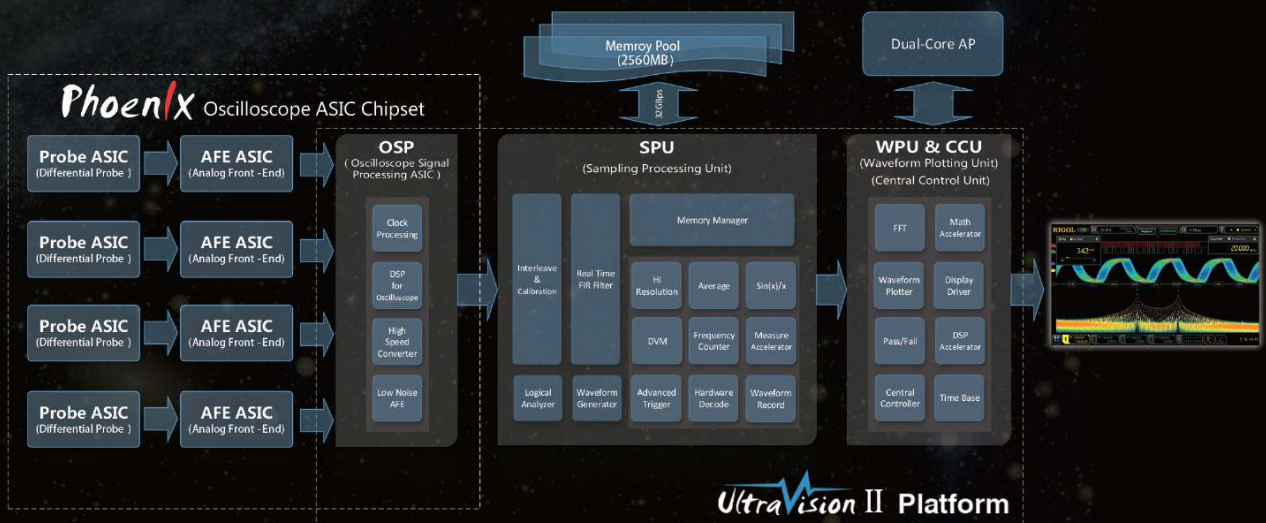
Memroy Pool
(2560MB)

32Gbps

Dual-Core AP

PhoenIX Oscilloscope ASIC Chipset

Probe ASIC
(Differential Probe )

AFE ASIC
(Analog Front -End)

Probe ASIC
(Differential Probe )

AFE ASIC
(Analog Front -End)

Probe ASIC
(Differential Probe )

AFE ASIC
(Analog Front -End)

Probe ASIC
(Differential Probe )

AFE ASIC
(Analog Front -End)

OSP
( Oscilloscope Signal Processing ASIC )

Clock Processing

DSP for Oscilloscope

High Speed Converter

Low Noise AFE

SPU
(Sampling Processing Unit)

Interleave & Calibration

Real Time FIR Filter

Memory Manager

Hi Resolution

Average

Sin(x)/x

DVM

Frequency Counter

Measure Accelerator

Logical Analyzer

Waveform Generator

Advanced Trigger

Hardware Decode

Waveform Record

WPU & CCU
(Waveform Plotting Unit)
(Central Control Unit)

FFT

Math Accelerator

Waveform Plotter

Display Driver

Pass/Fail

DSP Accelerator

Central Controller

Time Base

RIGOL

UltraVision II Platform